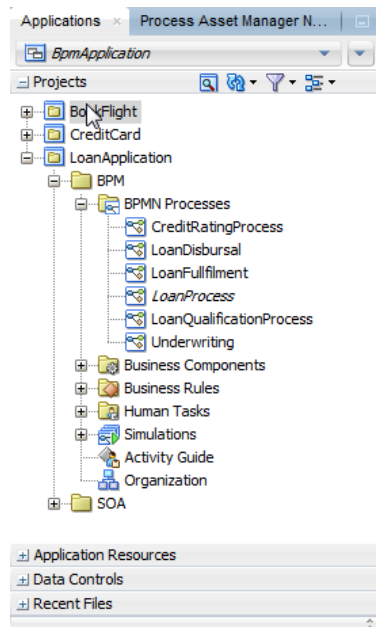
Applications ×   Process Asset Manager N...

BpmApplication

Projects

BookFlight
CreditCard
LoanApplication
BPM
BPMN Processes
CreditRatingProcess
LoanDisbursal
LoanFullfilment
LoanProcess
LoanQualificationProcess
Underwriting
Business Components
Business Rules
Human Tasks
Simulations
Activity Guide
Organization
SOA

Application Resources
Data Controls
Recent Files